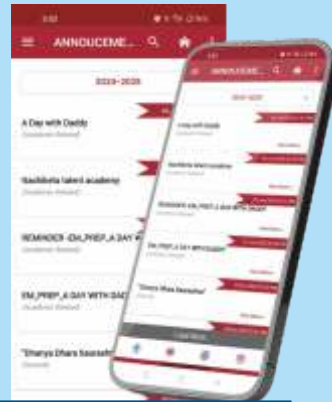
ANNOUCEME...

2019 - 2020

A Day with Daddy
Academic Related

Nachiketa talent academy
Academic Related

REMINDER -EM_PREP_A DAY W
Academic Related

EM_PREP_A DAY WITH DAD
Academic Related

"Dhanya Dhara Saurabh
General

ANNOUCEME...

A Day with Daddy

Nachiketa talent academy

REMINDER -EM_PREP_A DAY WITH DADDY

EM_PREP_A DAY WITH DADDY

"Dhanya Dhara Saurabh"